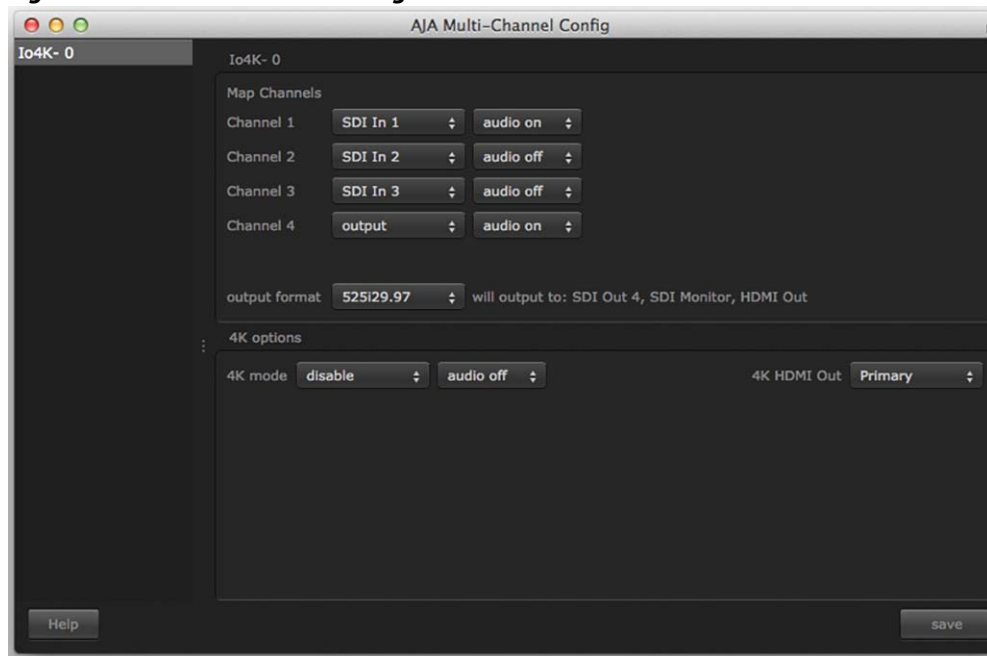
AJA Multi-Channel Config

Io4K- 0

Io4K- 0

Map Channels

Channel 1 SDI In 1 audio on

Channel 2 SDI In 2 audio off

Channel 3 SDI In 3 audio off

Channel 4 output audio on

output format 525i29.97 will output to: SDI Out 4, SDI Monitor, HDMI Out

4K options

4K mode disable audio off

4K HDMI Out Primary

Help

save